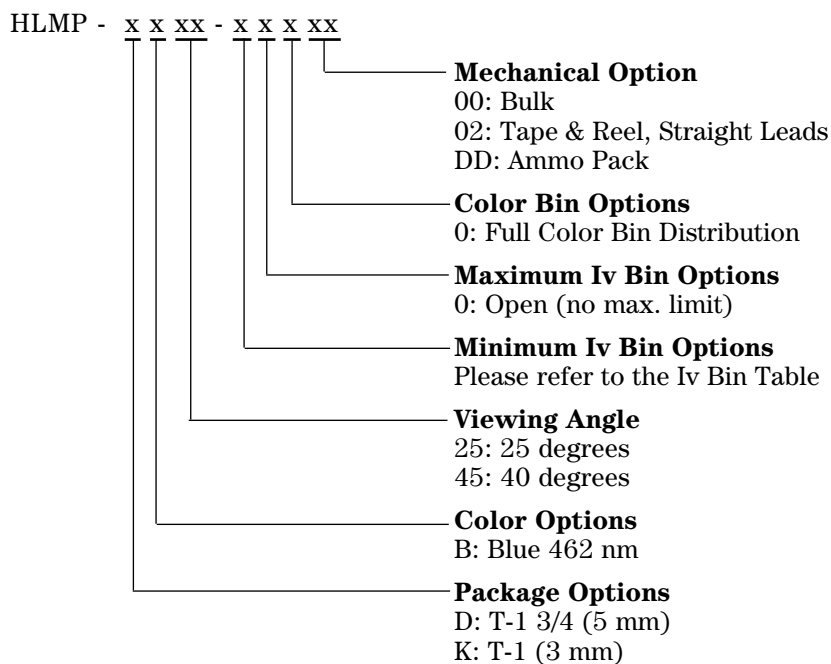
HLMP - x x xx - x x x xx

**Mechanical Option**
00: Bulk
02: Tape & Reel, Straight Leads
DD: Ammo Pack

**Color Bin Options**
0: Full Color Bin Distribution

**Maximum Iv Bin Options**
0: Open (no max. limit)

**Minimum Iv Bin Options**
Please refer to the Iv Bin Table

**Viewing Angle**
25: 25 degrees
45: 40 degrees

**Color Options**
B: Blue 462 nm

**Package Options**
D: T-1 3/4 (5 mm)
K: T-1 (3 mm)